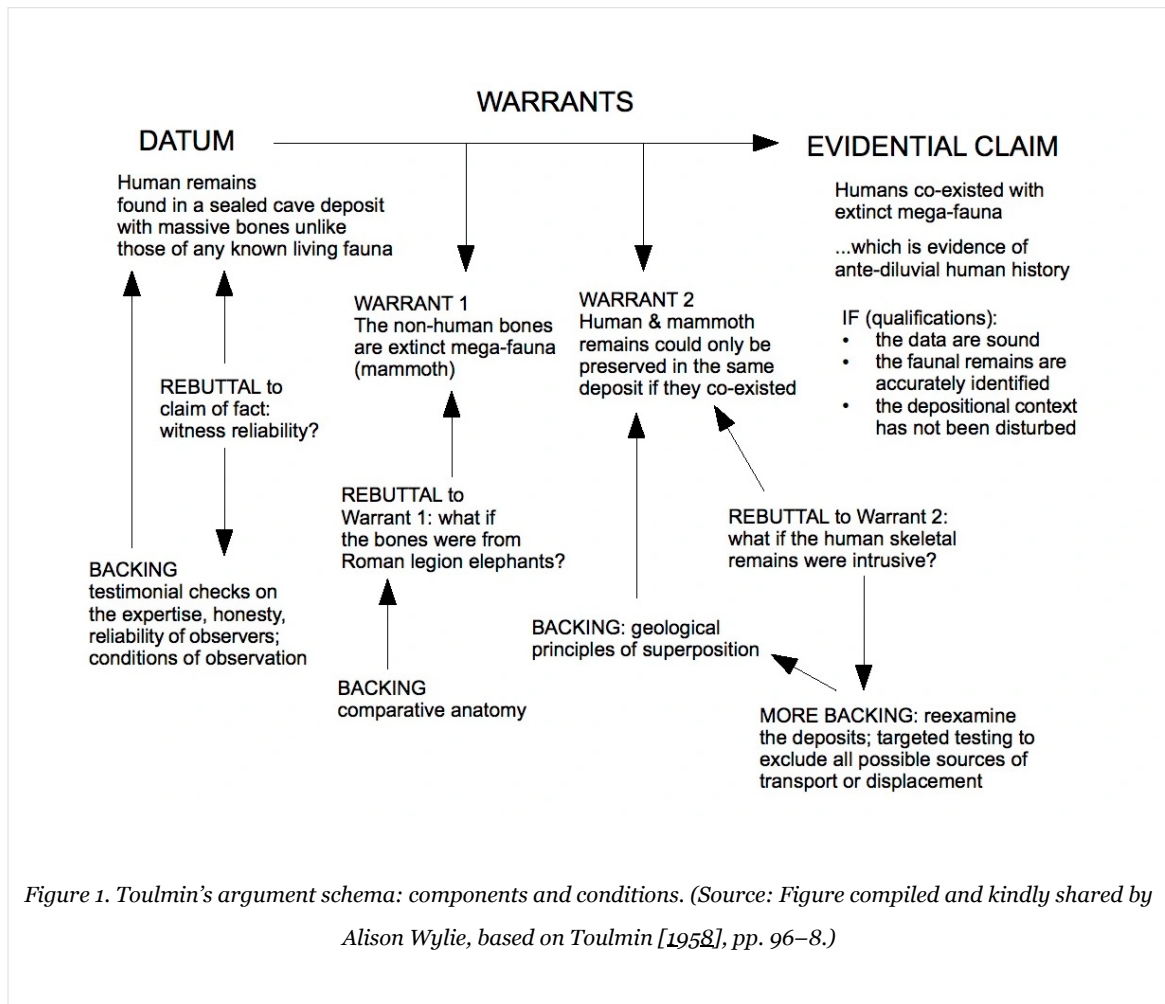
WARRANTS

DATUM

EVIDENTIAL CLAIM

Human remains found in a sealed cave deposit with massive bones unlike those of any known living fauna

Humans co-existed with extinct mega-fauna

...which is evidence of ante-diluvial human history

IF (qualifications):
• the data are sound
• the faunal remains are accurately identified
• the depositional context has not been disturbed

WARRANT 1
The non-human bones are extinct mega-fauna (mammoth)

WARRANT 2
Human & mammoth remains could only be preserved in the same deposit if they co-existed

REBUTTAL to claim of fact: witness reliability?

REBUTTAL to Warrant 1: what if the bones were from Roman legion elephants?

REBUTTAL to Warrant 2: what if the human skeletal remains were intrusive?

BACKING
testimonial checks on the expertise, honesty, reliability of observers; conditions of observation

BACKING: geological principles of superposition

BACKING
comparative anatomy

MORE BACKING: reexamine the deposits; targeted testing to exclude all possible sources of transport or displacement

Figure 1. Toulmin's argument schema: components and conditions. (Source: Figure compiled and kindly shared by Alison Wylie, based on Toulmin [1958], pp. 96–8.)